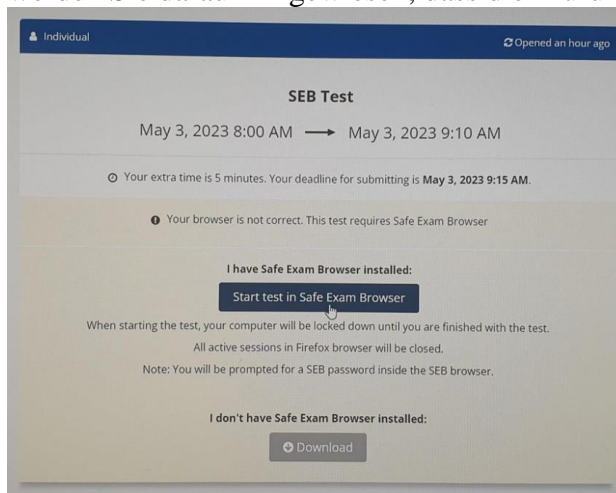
Individual

Opened an hour ago

SEB Test

May 3, 2023 8:00 AM ⟶ May 3, 2023 9:10 AM

Your extra time is 5 minutes. Your deadline for submitting is **May 3, 2023 9:15 AM**.

Your browser is not correct. This test requires Safe Exam Browser

I have Safe Exam Browser installed:

Start test in Safe Exam Browser

When starting the test, your computer will be locked down until you are finished with the test.

All active sessions in Firefox browser will be closed.

Note: You will be prompted for a SEB password inside the SEB browser.

I don't have Safe Exam Browser installed:

Download